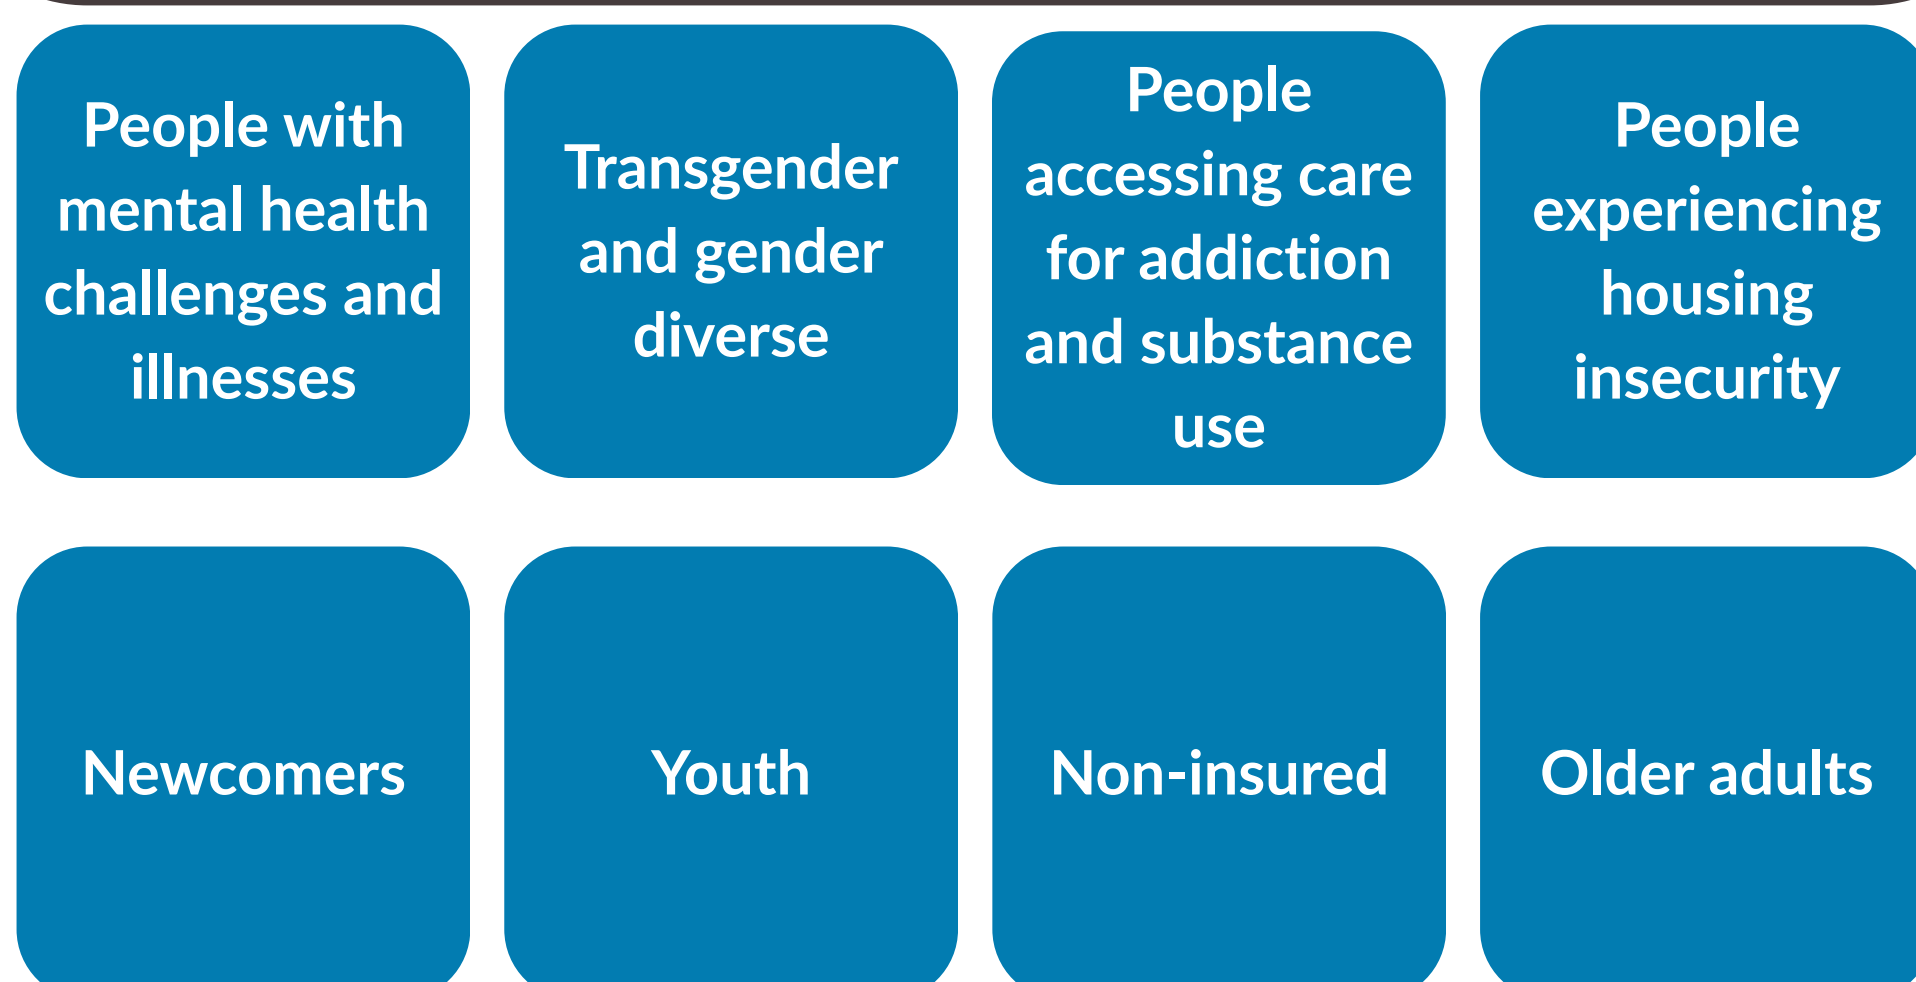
People with mental health challenges and illnesses

Transgender and gender diverse

People accessing care for addiction and substance use

People experiencing housing insecurity

Newcomers

Youth

Non-insured

Older adults